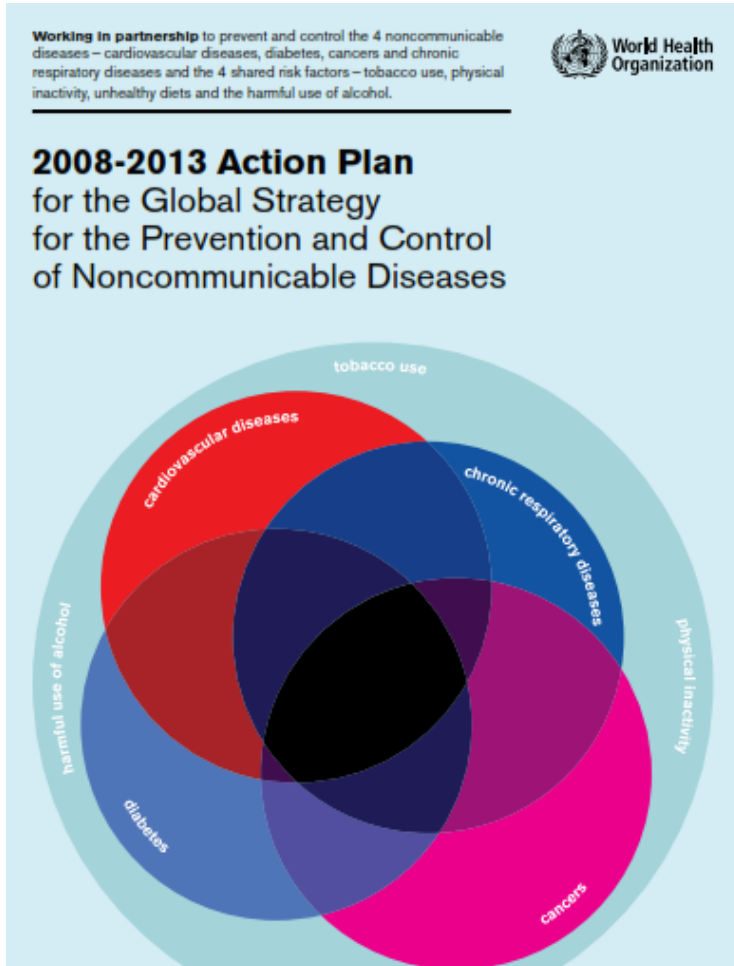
**Working in partnership** to prevent and control the 4 noncommunicable diseases – cardiovascular diseases, diabetes, cancers and chronic respiratory diseases and the 4 shared risk factors – tobacco use, physical inactivity, unhealthy diets and the harmful use of alcohol.

World Health Organization

**2008-2013 Action Plan**
for the Global Strategy for the Prevention and Control of Noncommunicable Diseases

tobacco use

cardiovascular diseases

chronic respiratory diseases

harmful use of alcohol

physical inactivity

diabetes

cancers